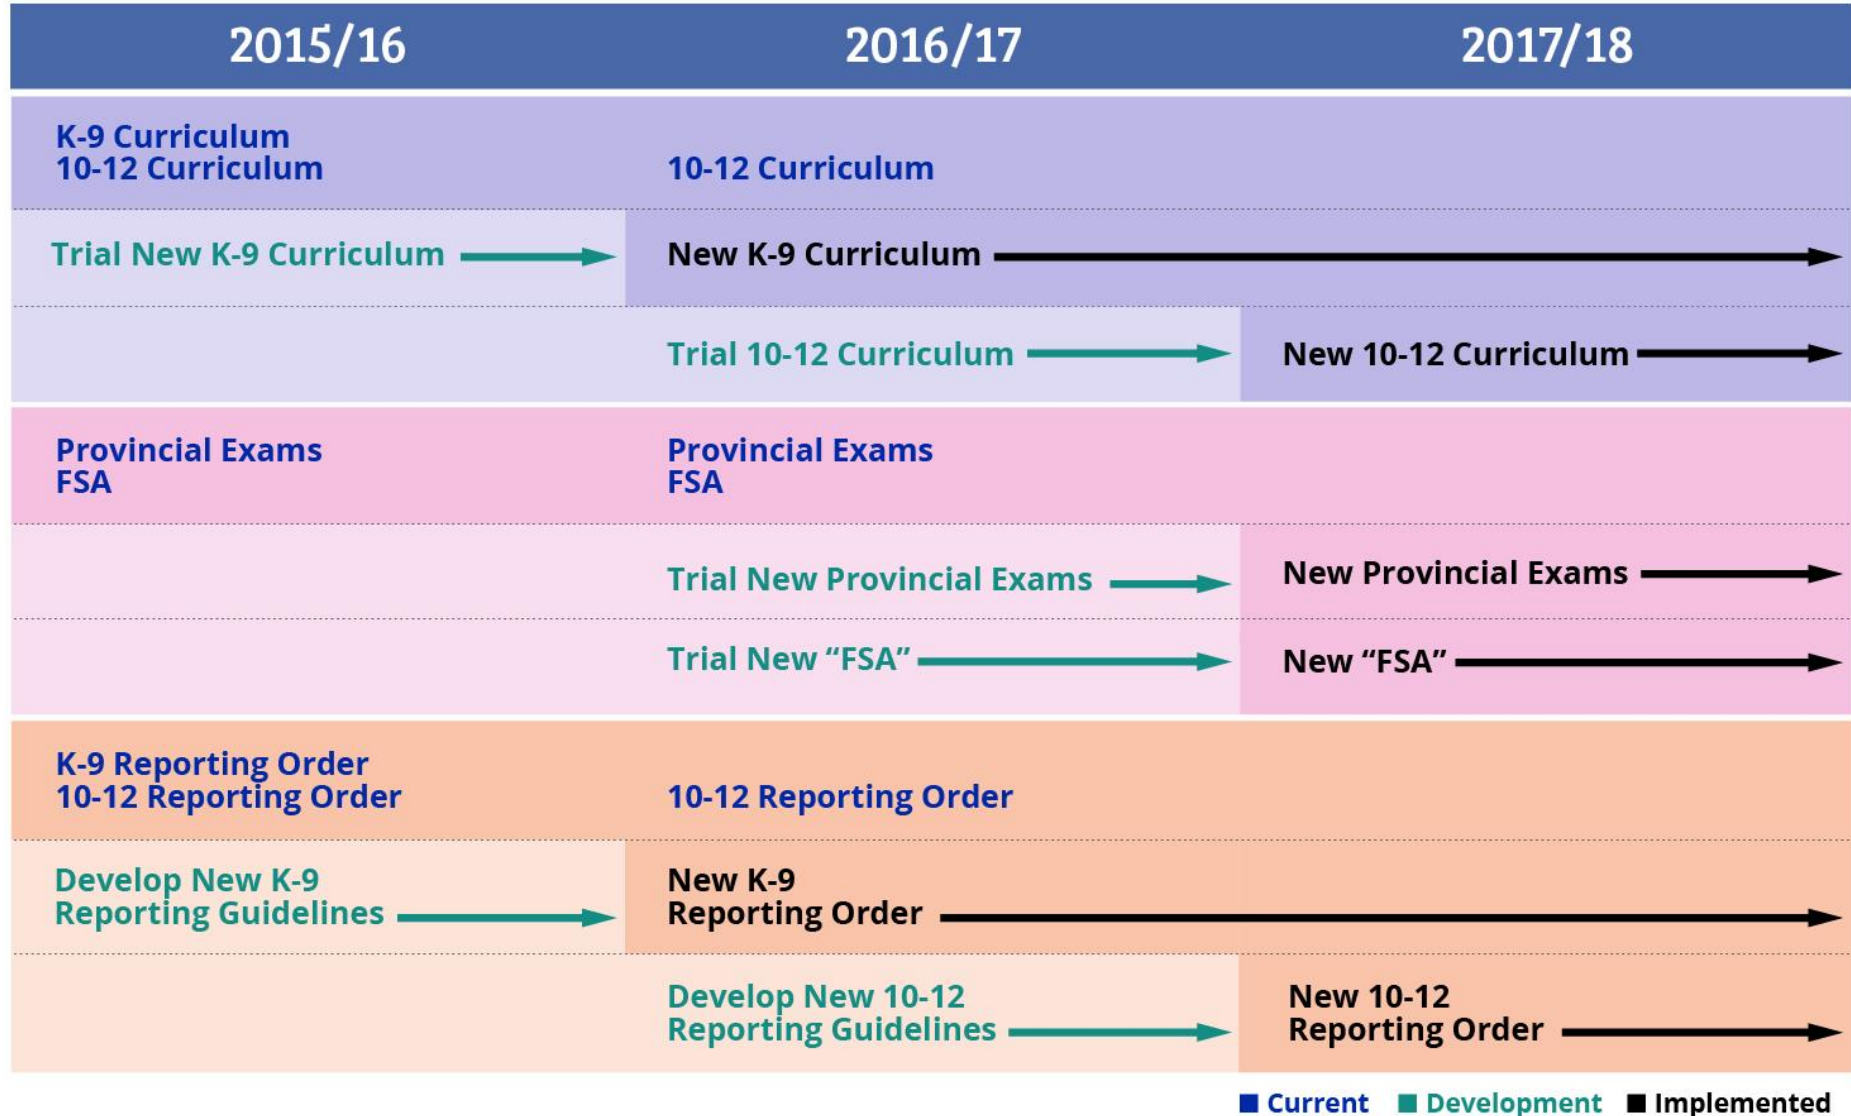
2015/16

2016/17

2017/18

K-9 Curriculum
10-12 Curriculum

10-12 Curriculum

Trial New K-9 Curriculum

New K-9 Curriculum

Trial 10-12 Curriculum

New 10-12 Curriculum

Provincial Exams
FSA

Provincial Exams
FSA

Trial New Provincial Exams

New Provincial Exams

Trial New "FSA"

New "FSA"

K-9 Reporting Order
10-12 Reporting Order

10-12 Reporting Order

Develop New K-9 Reporting Guidelines

New K-9 Reporting Order

Develop New 10-12 Reporting Guidelines

New 10-12 Reporting Order

Current Development Implemented